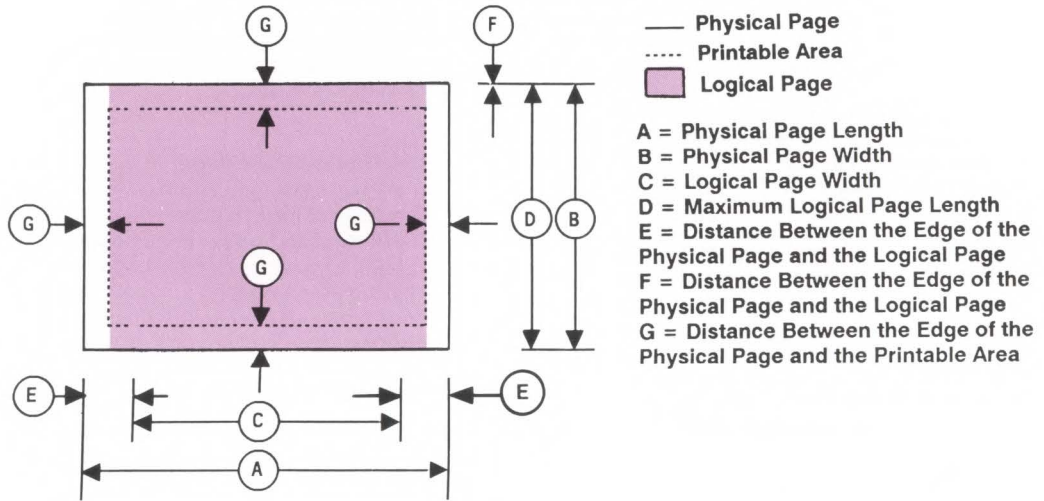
G

F

G

G

D

B

G

E

E

C

A

Physical Page
Printable Area
Logical Page

A = Physical Page Length
B = Physical Page Width
C = Logical Page Width
D = Maximum Logical Page Length
E = Distance Between the Edge of the Physical Page and the Logical Page
F = Distance Between the Edge of the Physical Page and the Logical Page
G = Distance Between the Edge of the Physical Page and the Printable Area